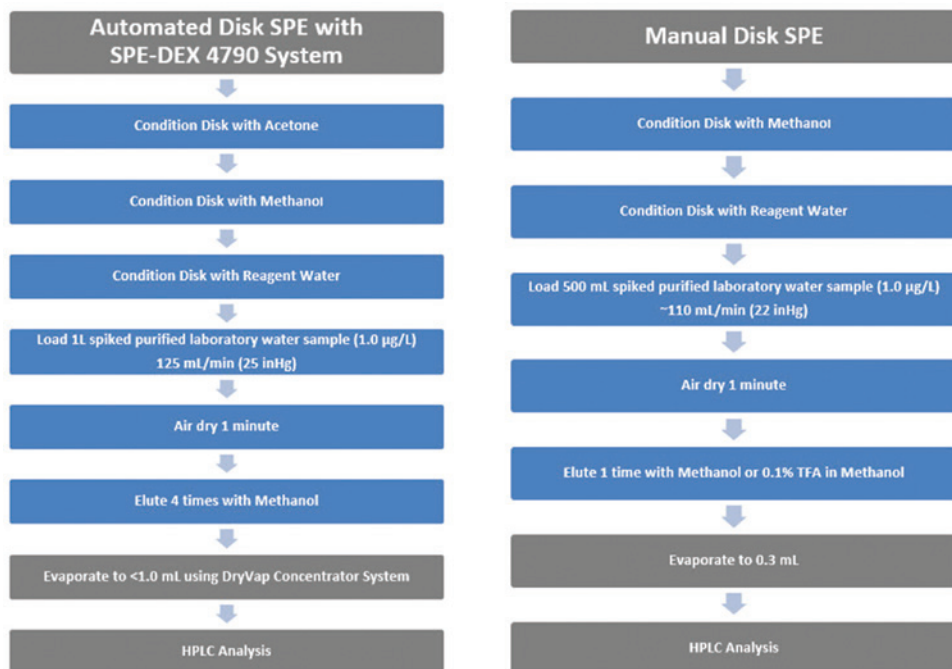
Automated Disk SPE with SPE-DEX 4790 System

Condition Disk with Acetone

Condition Disk with Methanol

Condition Disk with Reagent Water

Load 1L spiked purified laboratory water sample (1.0 µg/L) 125 mL/min (25 inHg)

Air dry 1 minute

Elute 4 times with Methanol

Evaporate to <1.0 mL using DryVap Concentrator System

HPLC Analysis

Manual Disk SPE

Condition Disk with Methanol

Condition Disk with Reagent Water

Load 500 mL spiked purified laboratory water sample (1.0 µg/L) ~110 mL/min (22 inHg)

Air dry 1 minute

Elute 1 time with Methanol or 0.1% TFA in Methanol

Evaporate to 0.3 mL

HPLC Analysis